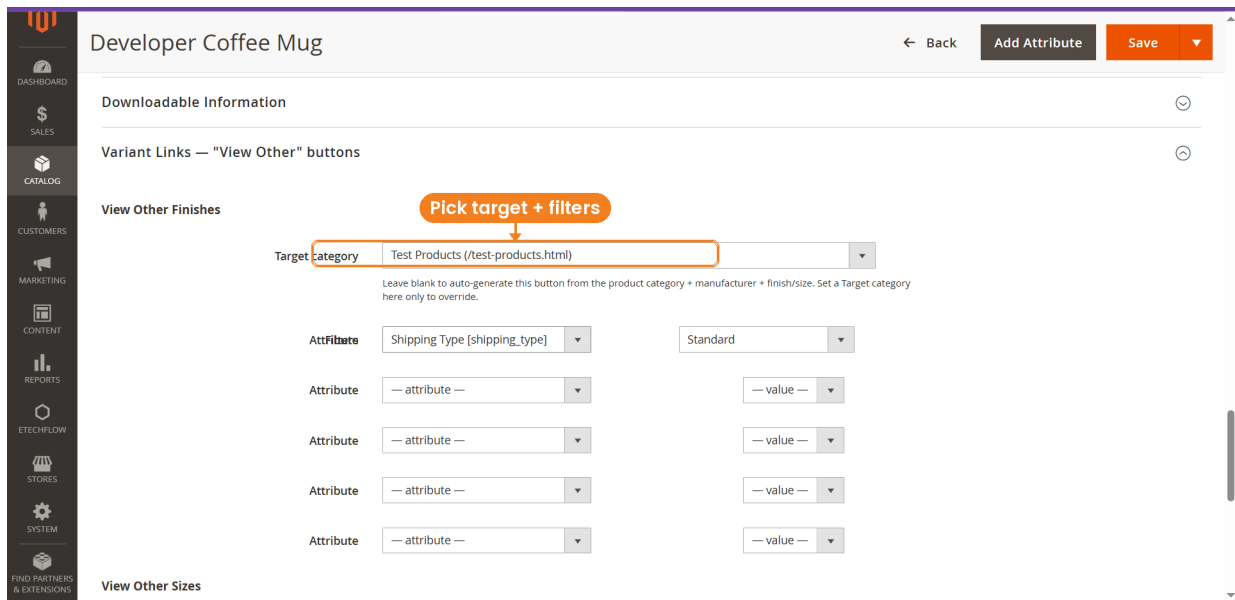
DASHBOARD
SALES
CATALOG
CUSTOMERS
MARKETING
CONTENT
REPORTS
ETECHFLOW
STORES
SYSTEM
FIND PARTNERS & EXTENSIONS

Developer Coffee Mug

← Back
Add Attribute
Save

Downloadable Information

Variant Links — "View Other" buttons

View Other Finishes

Pick target + filters

Target category
Test Products (/test-products.html)

Leave blank to auto-generate this button from the product category + manufacturer + finish/size. Set a Target category here only to override.

AttFibute
Shipping Type [shipping_type]
Standard

Attribute
— attribute —
— value —

Attribute
— attribute —
— value —

Attribute
— attribute —
— value —

Attribute
— attribute —
— value —

View Other Sizes